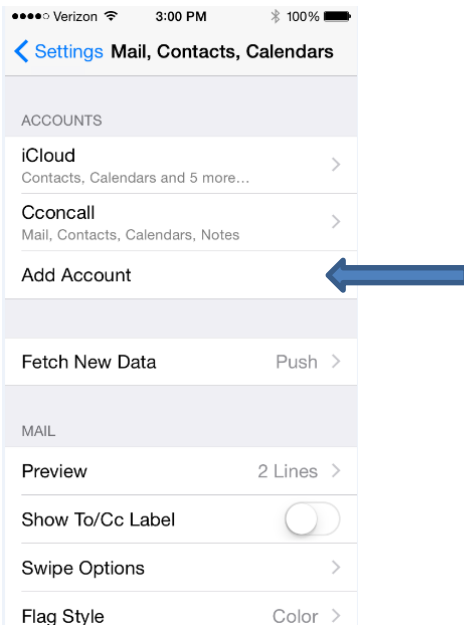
●●●●○ Verizon 3:00 PM 100%

< Settings Mail, Contacts, Calendars

ACCOUNTS

iCloud
Contacts, Calendars and 5 more...

Cconcall
Mail, Contacts, Calendars, Notes

Add Account

Fetch New Data Push >

MAIL

Preview 2 Lines >

Show To/Cc Label

Swipe Options >

Flag Style Color >